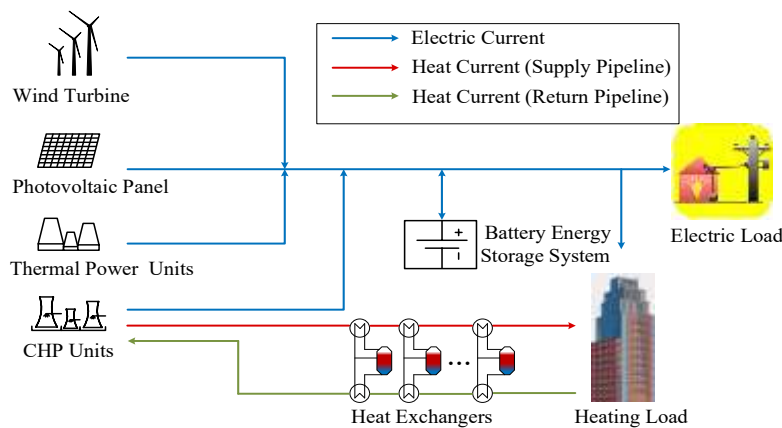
Electric Current
Heat Current (Supply Pipeline)
Heat Current (Return Pipeline)

Wind Turbine

Photovoltaic Panel

Thermal Power Units

CHP Units

Battery Energy Storage System

Electric Load

Heat Exchangers

Heating Load